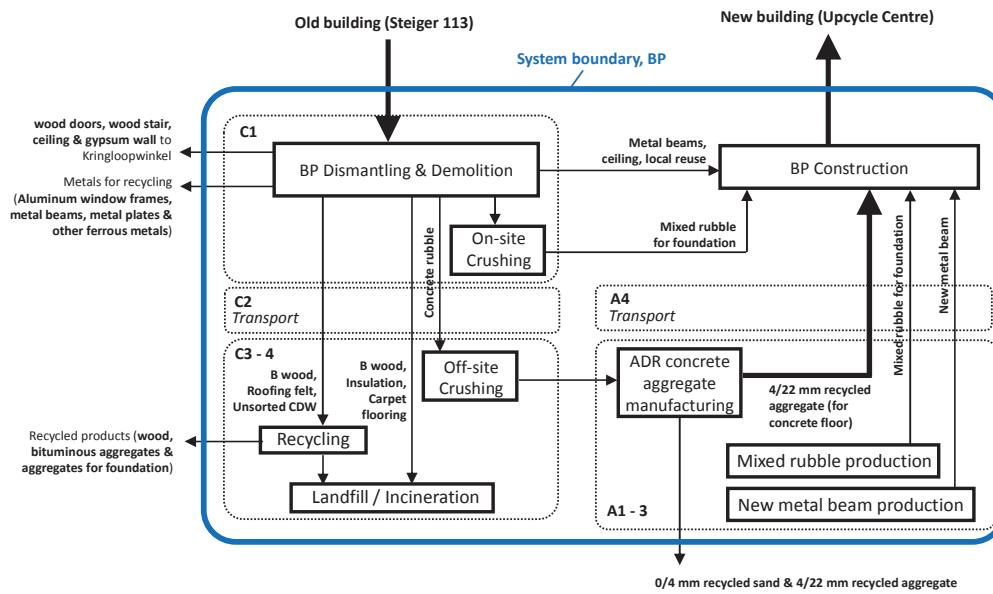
Old building (Steiger 113)

New building (Upcycle Centre)

System boundary, BP

wood doors, wood stair, ceiling & gypsum wall to Kringloopwinkel

Metals for recycling (Aluminum window frames, metal beams, metal plates & other ferrous metals)

C1

BP Dismantling & Demolition

Metal beams, ceiling, local reuse

BP Construction

On-site Crushing

Mixed rubble for foundation

Concrete rubble

C2
Transport

A4
Transport

Mixed rubble for foundation

New metal beam

C3 - 4

B wood, Roofing felt, Unsorted CDW

B wood, Insulation, Carpet flooring

Off-site Crushing

ADR concrete aggregate manufacturing

4/22 mm recycled aggregate (for concrete floor)

Recycled products (wood, bituminous aggregates & aggregates for foundation)

Recycling

Mixed rubble production

Landfill / Incineration

New metal beam production

A1 - 3

0/4 mm recycled sand & 4/22 mm recycled aggregate